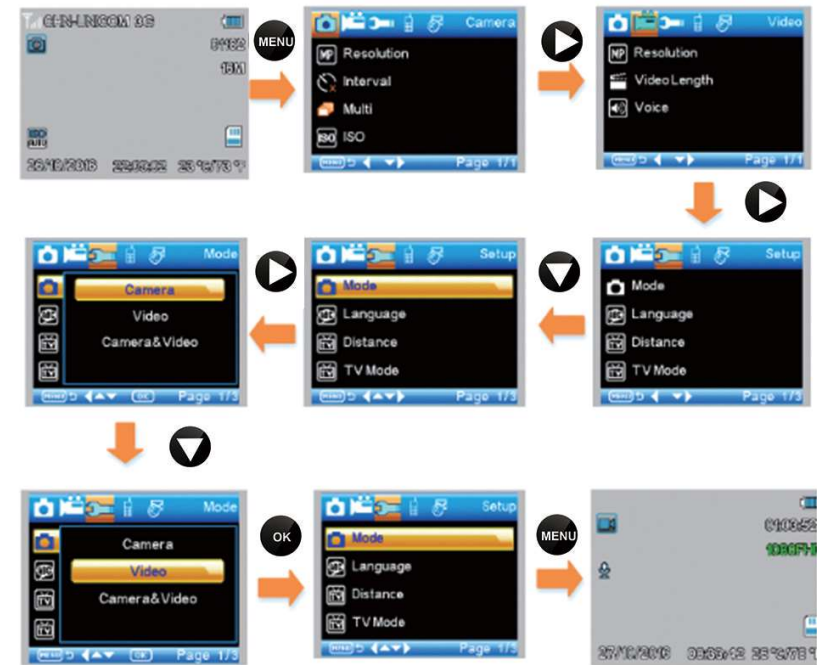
CHN-UNICOM 3G
01162
16M
ISO AUTO
26/10/2016 22:10:42 25°C/78°F

MENU

Camera
Resolution
Interval
Multi
ISO
Page 1/1

Video
Resolution
Video Length
Voice
Page 1/1

Setup
Mode
Language
Distance
TV Mode
Page 1/3

Setup
Mode
Language
Distance
TV Mode
Page 1/3

Mode
Camera
Video
Camera&Video
OK
Page 1/3

Mode
Camera
Video
Camera&Video
OK
Page 1/3

OK

Setup
Mode
Language
Distance
TV Mode
Page 1/3

MENU

01:03:52
1080FH
27/10/2016 08:09:12 25°C/78°F